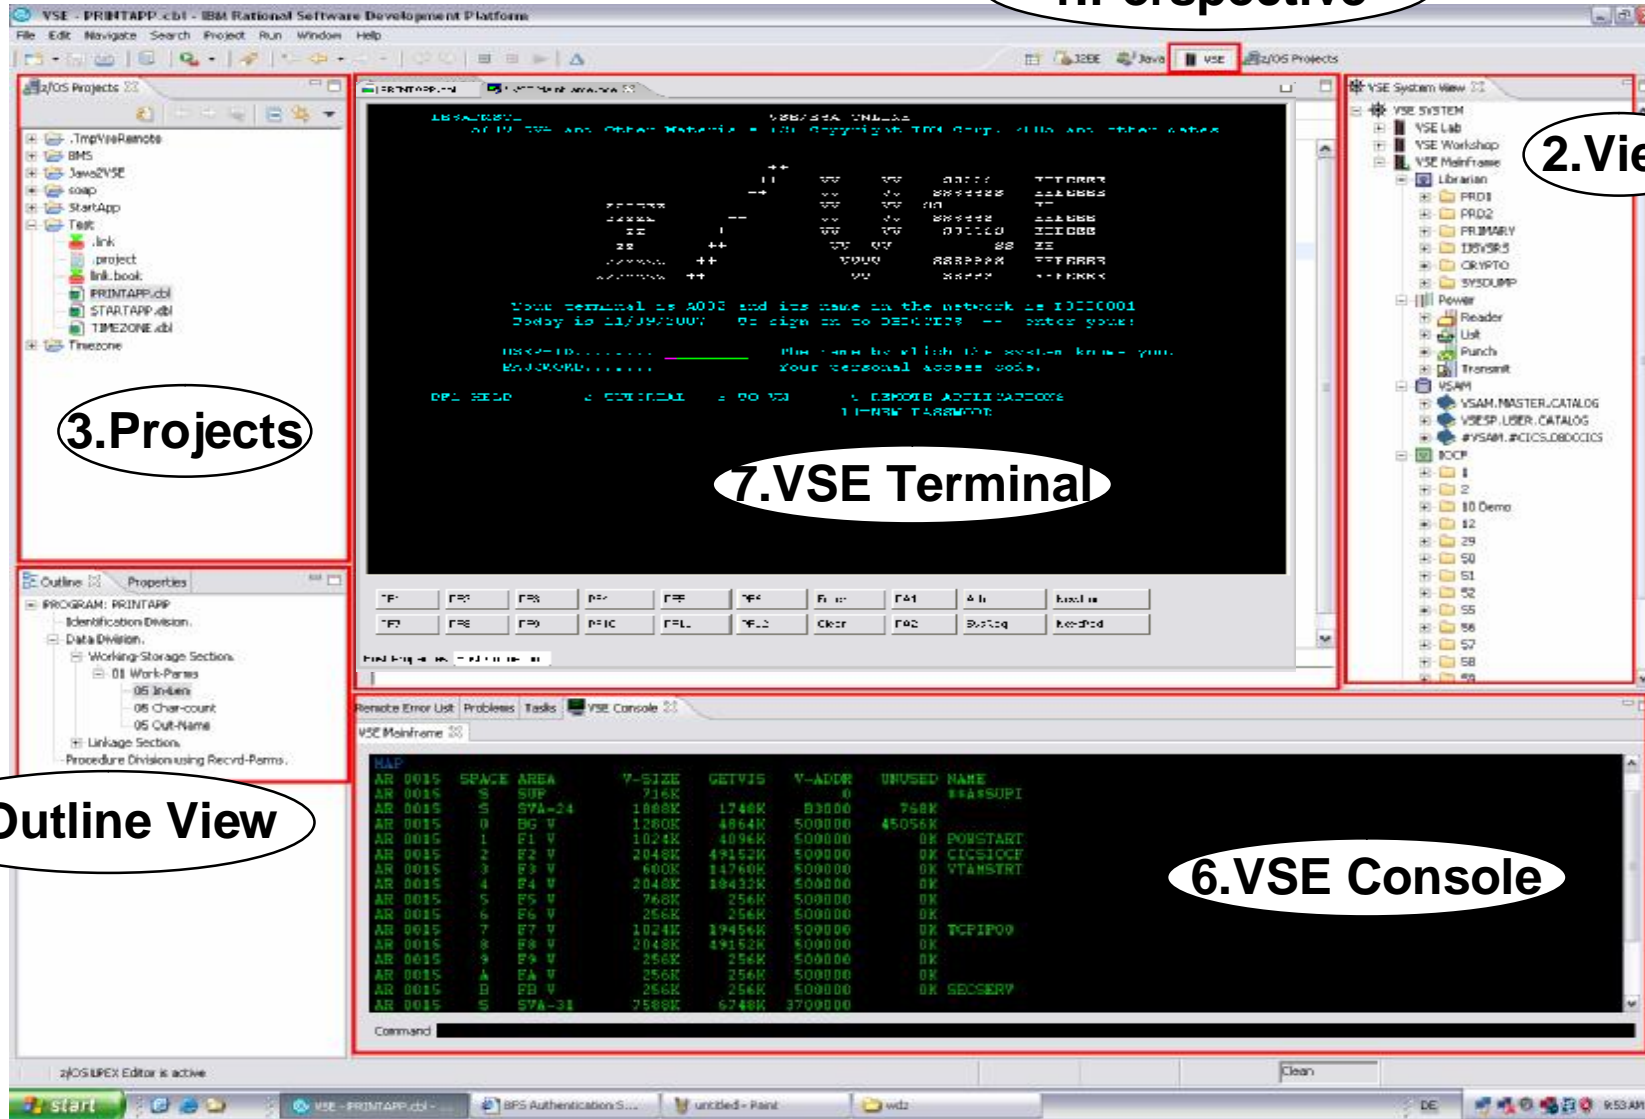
VSE - PRINTAPP.cbl - IBM Rational Software Development Platform

1.Perspective

File Edit Navigate Search Project Run Window Help

J2EE Java VSE z/OS Projects

z/OS Projects

.TmpVseRemote
BMS
Java2VSE
soap
StartApp
Test
.link
.project
link.book
PRINTAPP.cbl
STARTAPP.cbl
TIMEZONE.cbl
Timezone

3.Projects

PRINTAPP.cbl

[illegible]

Your terminal is A002 and its name in the network is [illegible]
Today is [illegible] Or sign on to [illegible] -- enter your:

USER-ID........ The name by which the system knows you.
PASSWORD....... Your personal access code.

PF1 HELP 3 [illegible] 4 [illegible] 6 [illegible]

7.VSE Terminal

PF1 PF3 PF5 PF7 PF9 PF11 Enter PA1 Attn Reset
PF2 PF4 PF6 PF8 PF10 PF12 Clear PA2 SysReq NewPad

VSE System View

VSE SYSTEM
VSE Lab
VSE Workshop
VSE Mainframe
Librarian
PRD1
PRD2
PRIMARY
IJSYSRS
CRYPTO
SYSDUMP
Power
Reader
List
Punch
Transmit
VSAM
VSAM.MASTER.CATALOG
VSESP.USER.CATALOG
#VSAM.#CICS.DBDCCICS
ICCF
1
2
10 Demo
12
29
50
51
52
55
56
57
58
59

2.Vie

Outline Properties

PROGRAM: PRINTAPP
Identification Division.
Data Division.
Working-Storage Section.
01 Work-Parms
05 In-Len
05 Char-count
05 Out-Name
Linkage Section.
Procedure Division using Recvd-Parms.

Outline View

Remote Error List Problems Tasks VSE Console

VSE Mainframe

MAP
AR 0015 SPACE AREA V-SIZE GETVIS V-ADDR UNUSED NAME
AR 0015 S SUP 716K 0 **A$SUPI
AR 0015 S SVA-24 1888K 1740K B3000 768K
AR 0015 0 BG V 1280K 4864K 500000 45056K
AR 0015 1 F1 V 1024K 4096K 500000 0K POWSTART
AR 0015 2 F2 V 2048K 49152K 500000 0K CICSICCF
AR 0015 3 F3 V 600K 14760K 500000 0K VTAMSTRT
AR 0015 4 F4 V 2048K 18432K 500000 0K
AR 0015 5 F5 V 768K 256K 500000 0K
AR 0015 6 F6 V 256K 256K 500000 0K
AR 0015 7 F7 V 1024K 19456K 500000 0K TCPIP00
AR 0015 8 F8 V 2048K 49152K 500000 0K
AR 0015 9 F9 V 256K 256K 500000 0K
AR 0015 A FA V 256K 256K 500000 0K
AR 0015 B FB V 256K 256K 500000 0K SECSERV
AR 0015 S SVA-31 7588K 6748K 3700000

6.VSE Console

Command

z/OS LPEX Editor is active

Clean

start VSE - PRINTAPP.cbl - BPS Authentication S... untitled - Paint wdz DE 9:53 AM